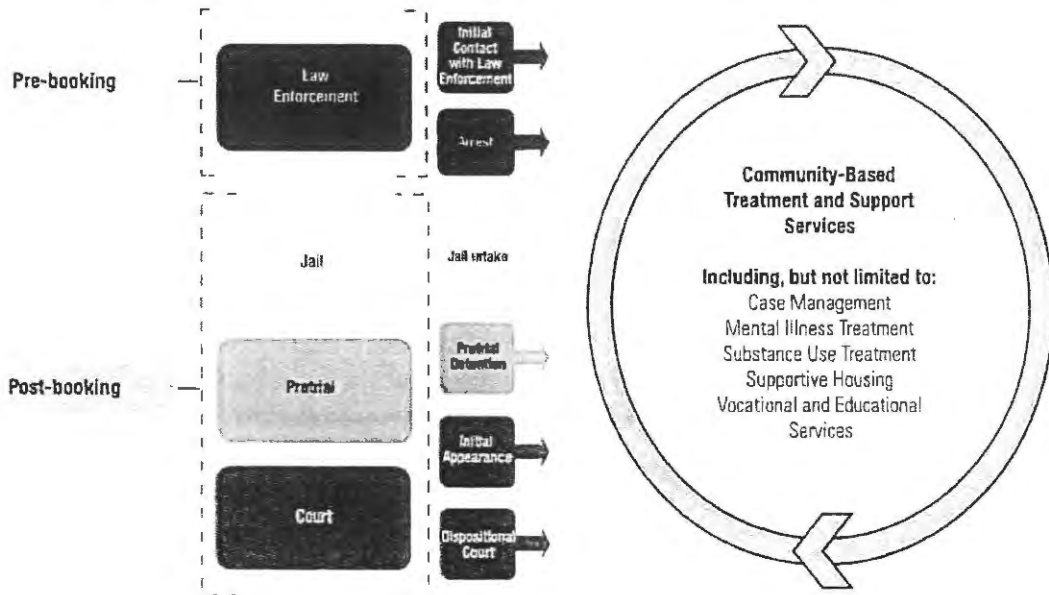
Pre-booking

Law Enforcement

Initial Contact with Law Enforcement

Arrest

Jail

Jail Intake

Post-booking

Pretrial

Pretrial Detention

Initial Appearance

Court

Dispositional Court

Community-Based Treatment and Support Services

Including, but not limited to:
Case Management
Mental Illness Treatment
Substance Use Treatment
Supportive Housing
Vocational and Educational Services